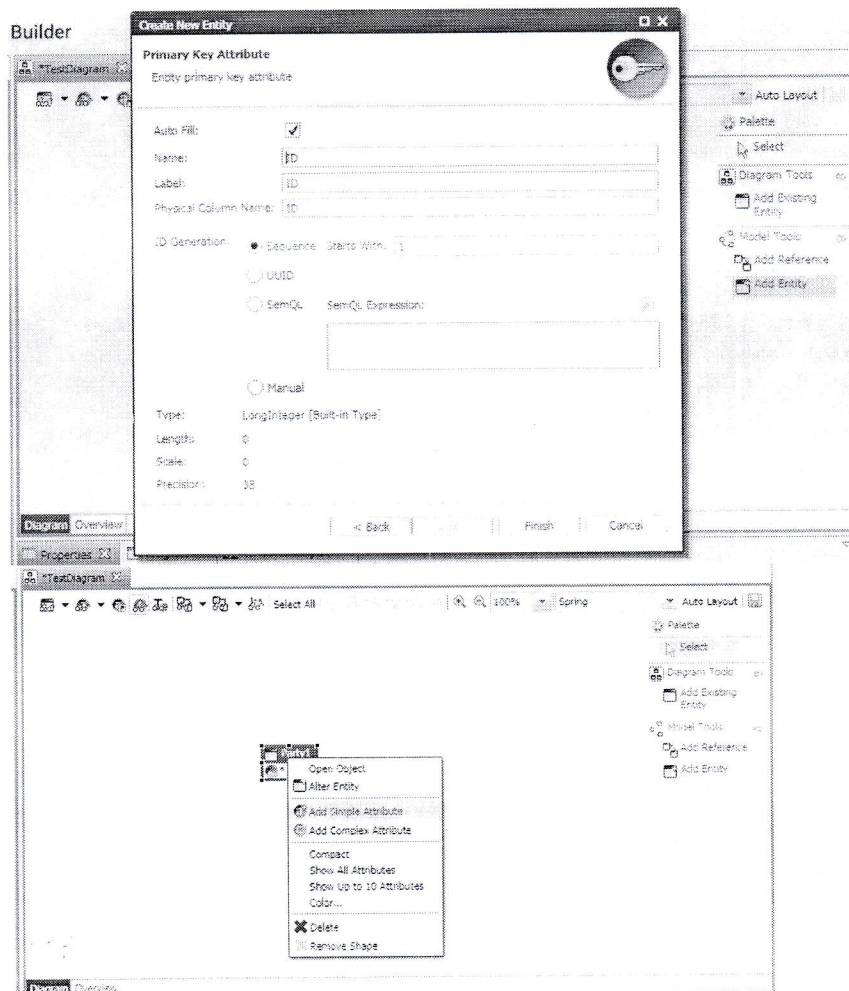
Builder

*TestDiagram

Create New Entity

Primary Key Attribute
Entity primary key attribute

Auto Fill: ✓
Name: ID
Label: ID
Physical Column Name: ID

ID Generation: Sequence Starts With: 1
UUID
SemQL SemQL Expression:
Manual

Type: LongInteger [Built-in Type]
Length: 0
Scale: 0
Precision: 38

< Back Next > Finish Cancel

Auto Layout
Palette
Select
Diagram Tools
Add Existing Entity
Model Tools
Add Reference
Add Entity

Diagram Overview

Properties

*TestDiagram

Select All 100% Spring Auto Layout

Palette
Select
Diagram Tools
Add Existing Entity
Model Tools
Add Reference
Add Entity

Entity1
Open Object
Alter Entity
Add Simple Attribute
Add Complex Attribute
Compact
Show All Attributes
Show Up to 10 Attributes
Color...
Delete
Remove Shape

Diagram Overview